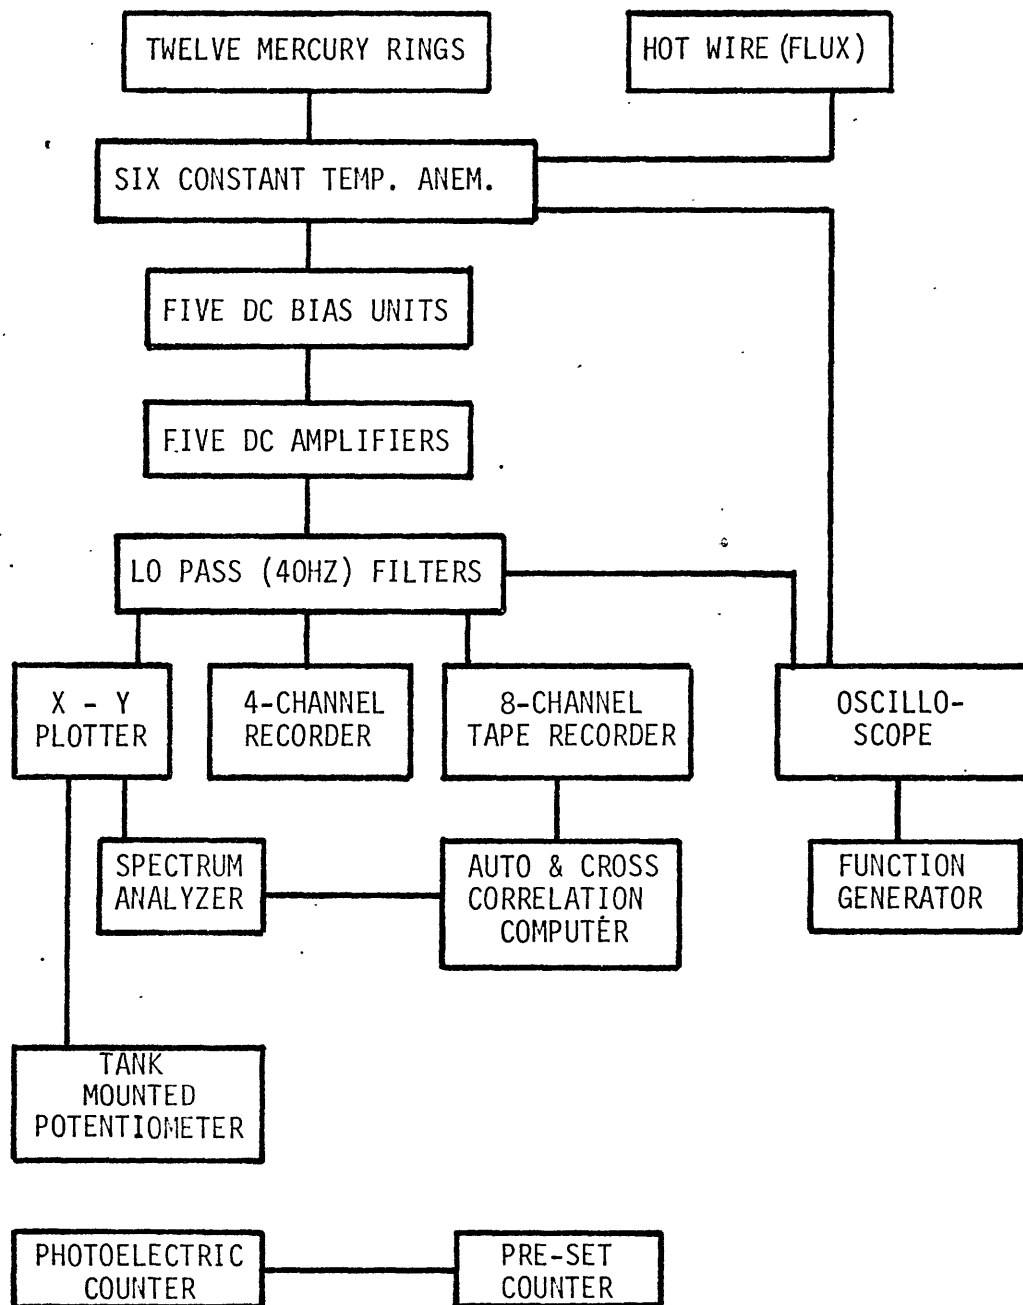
TWELVE MERCURY RINGS

HOT WIRE (FLUX)

SIX CONSTANT TEMP. ANEM.

FIVE DC BIAS UNITS

FIVE DC AMPLIFIERS

LO PASS (40HZ) FILTERS

X - Y PLOTTER

4-CHANNEL RECORDER

8-CHANNEL TAPE RECORDER

OSCILLO-SCOPE

SPECTRUM ANALYZER

AUTO & CROSS CORRELATION COMPUTER

FUNCTION GENERATOR

TANK MOUNTED POTENTIOMETER

PHOTOELECTRIC COUNTER

PRE-SET COUNTER